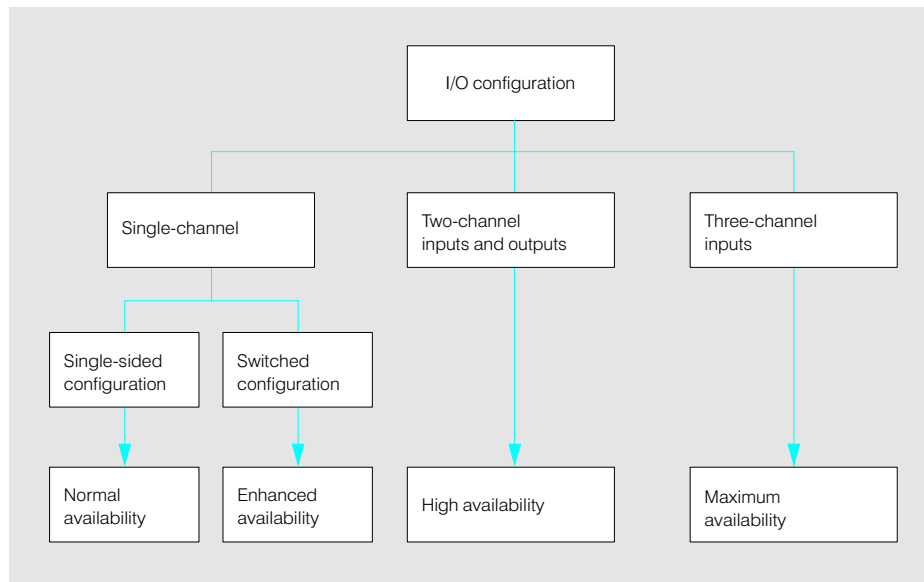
I/O configuration

Single-channel

Two-channel inputs and outputs

Three-channel inputs

Single-sided configuration

Switched configuration

Normal availability

Enhanced availability

High availability

Maximum availability